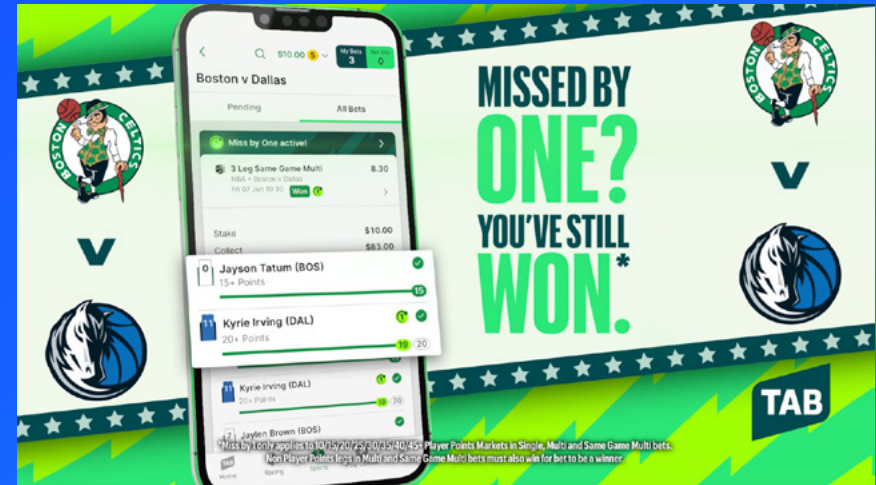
BOSTON CELTICS

V

$10.00

My Bets 3

Boston v Dallas

Pending

All Bets

Miss by One active!

3 Leg Same Game Multi

8.30

NBA • Boston v Dallas

Fri 07 Jan 10:30

Won

Stake

$10.00

Collect

$83.00

Jayson Tatum (BOS)

15+ Points

15

Kyrie Irving (DAL)

20+ Points

19

20

Kyrie Irving (DAL)

20+ Points

19

20

Jaylen Brown (BOS)

MISSED BY ONE? YOU'VE STILL WON.*

BOSTON CELTICS

V

TAB

*Miss by 1 only applies to 10/15/20/25/30/35/40/45+ Player Points Markets in Single, Multi and Same Game Multi bets. Non Player Points legs in Multi and Same Game Multi bets must also win for bet to be a winner.